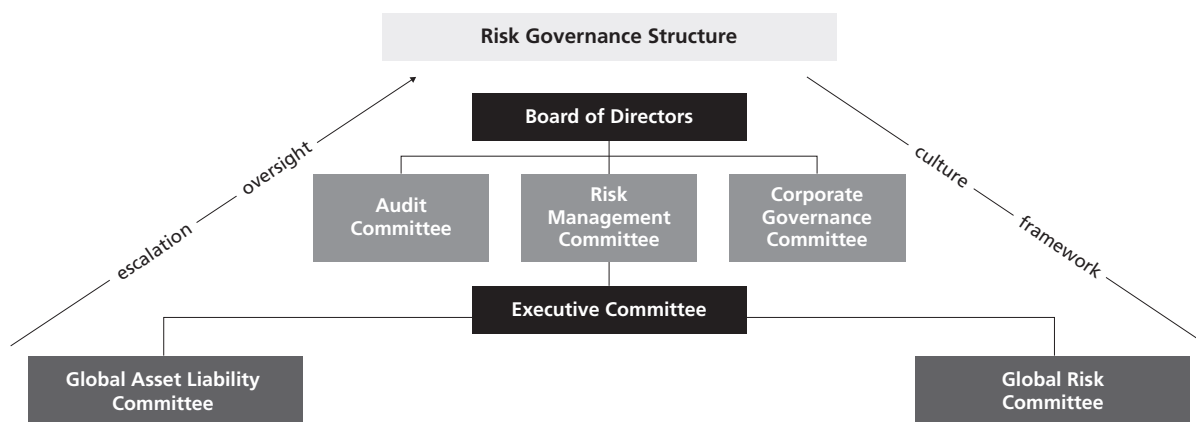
Risk Governance Structure

Board of Directors

Audit Committee

Risk Management Committee

Corporate Governance Committee

Executive Committee

Global Asset Liability Committee

Global Risk Committee

escalation

oversight

culture

framework